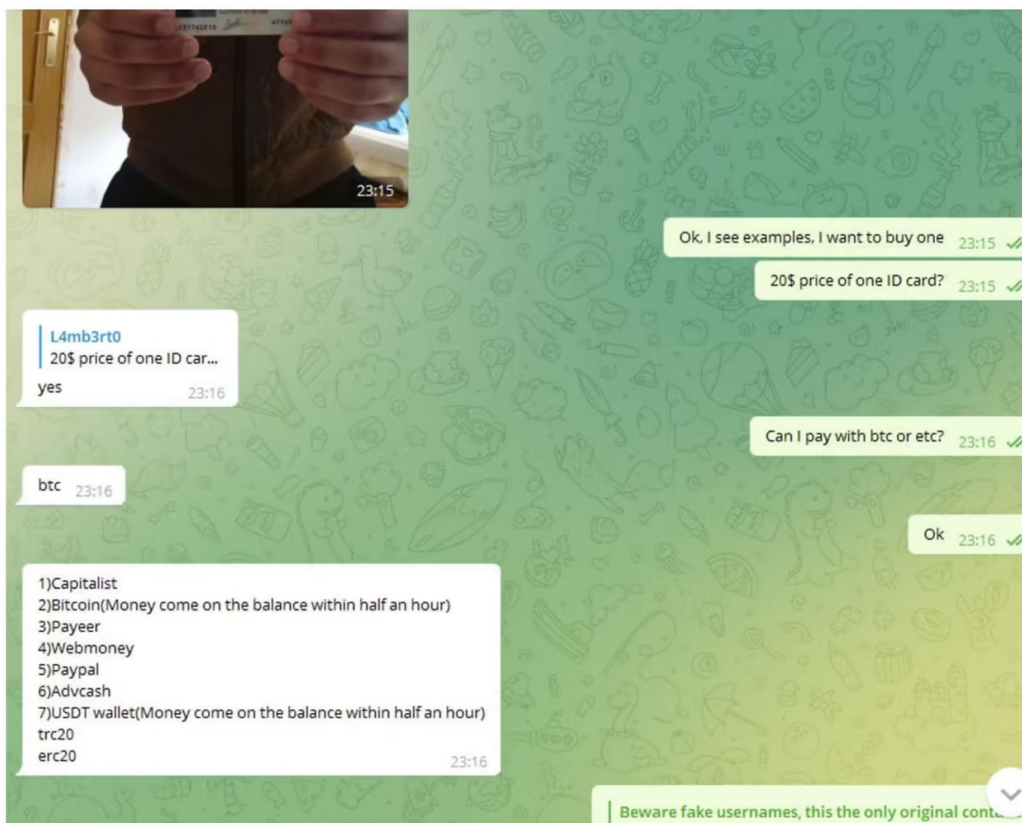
23:15

Ok, I see examples, I want to buy one 23:15

20$ price of one ID card? 23:15

L4mb3rt0
20$ price of one ID car...
yes 23:16

Can I pay with btc or etc? 23:16

btc 23:16

Ok 23:16

1)Capitalist
2)Bitcoin(Money come on the balance within half an hour)
3)Payeer
4)Webmoney
5)Paypal
6)Advcash
7)USDT wallet(Money come on the balance within half an hour)
trc20
erc20
23:16

Beware fake usernames, this the only original cont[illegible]